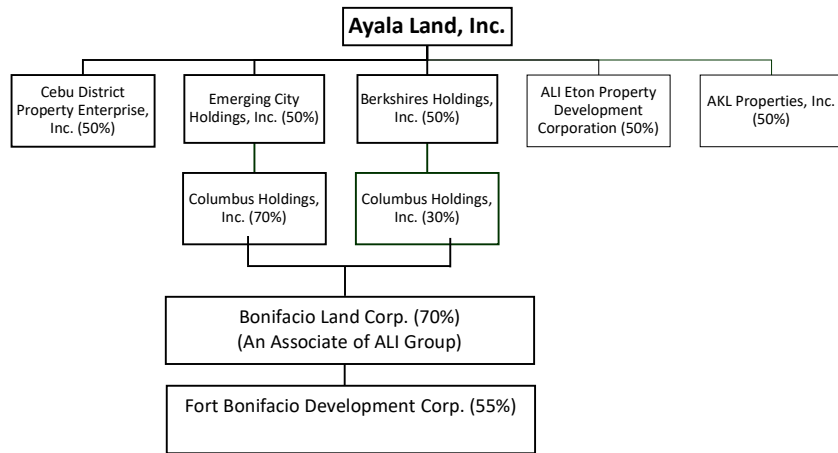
Ayala Land, Inc.

Cebu District Property Enterprise, Inc. (50%)

Emerging City Holdings, Inc. (50%)

Berkshires Holdings, Inc. (50%)

ALI Eton Property Development Corporation (50%)

AKL Properties, Inc. (50%)

Columbus Holdings, Inc. (70%)

Columbus Holdings, Inc. (30%)

Bonifacio Land Corp. (70%)
(An Associate of ALI Group)

Fort Bonifacio Development Corp. (55%)